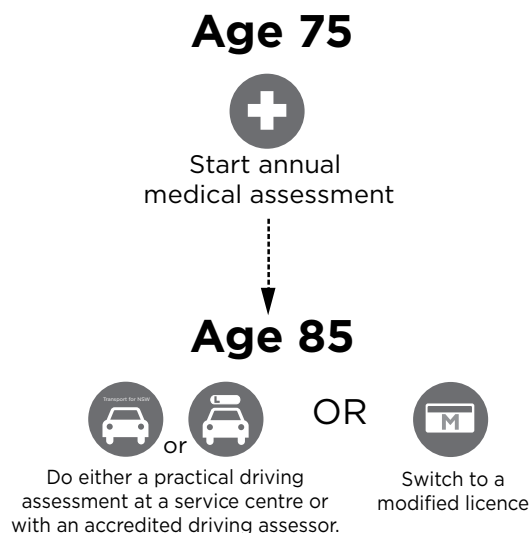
Age 75

Start annual medical assessment

Age 85

Transport for NSW

or

L

OR

M

Do either a practical driving assessment at a service centre or with an accredited driving assessor.

Switch to a modified licence